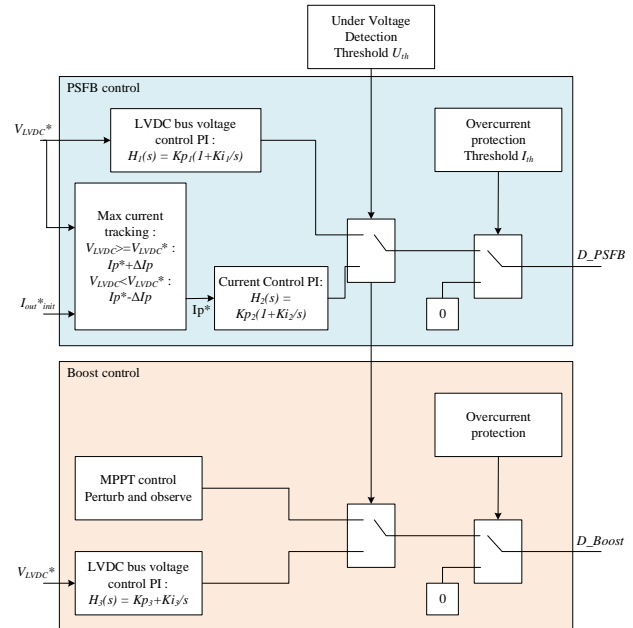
Under Voltage Detection Threshold $U_{th}$

PSFB control

$V_{LVDC}$*

LVDC bus voltage control PI : $H_1(s) = Kp_1(1+Ki_1/s)$

Overcurrent protection Threshold $I_{th}$

Max current tracking : $V_{LVDC}>=V_{LVDC}*$ : $Ip*+\Delta Ip$ $V_{LVDC}<V_{LVDC}*$ : $Ip*-\Delta Ip$

$I_{out}*_{init}$

Ip*

Current Control PI: $H_2(s) = Kp_2(1+Ki_2/s)$

D_PSFB

0

Boost control

Overcurrent protection

MPPT control Perturb and observe

D_Boost

$V_{LVDC}$*

LVDC bus voltage control PI : $H_3(s) = Kp_3+Ki_3/s$

0